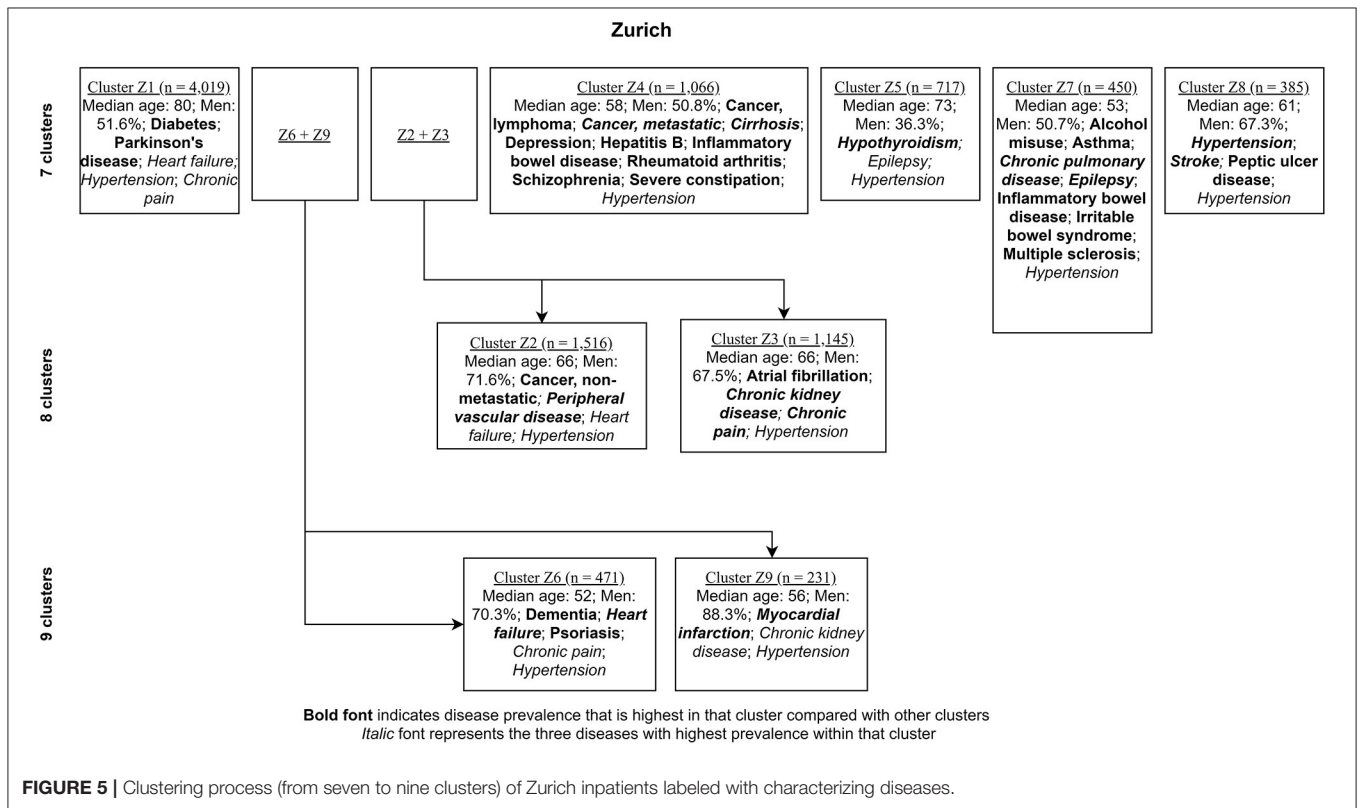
Zurich

7 clusters

Cluster Z1 (n = 4,019)
Median age: 80; Men: 51.6%; Diabetes; Parkinson's disease; Heart failure; Hypertension; Chronic pain

Z6 + Z9

Z2 + Z3

Cluster Z4 (n = 1,066)
Median age: 58; Men: 50.8%; Cancer, lymphoma; Cancer, metastatic; Cirrhosis; Depression; Hepatitis B; Inflammatory bowel disease; Rheumatoid arthritis; Schizophrenia; Severe constipation; Hypertension

Cluster Z5 (n = 717)
Median age: 73; Men: 36.3%; Hypothyroidism; Epilepsy; Hypertension

Cluster Z7 (n = 450)
Median age: 53; Men: 50.7%; Alcohol misuse; Asthma; Chronic pulmonary disease; Epilepsy; Inflammatory bowel disease; Irritable bowel syndrome; Multiple sclerosis; Hypertension

Cluster Z8 (n = 385)
Median age: 61; Men: 67.3%; Hypertension; Stroke; Peptic ulcer disease; Hypertension

8 clusters

Cluster Z2 (n = 1,516)
Median age: 66; Men: 71.6%; Cancer, non-metastatic; Peripheral vascular disease; Heart failure; Hypertension

Cluster Z3 (n = 1,145)
Median age: 66; Men: 67.5%; Atrial fibrillation; Chronic kidney disease; Chronic pain; Hypertension

9 clusters

Cluster Z6 (n = 471)
Median age: 52; Men: 70.3%; Dementia; Heart failure; Psoriasis; Chronic pain; Hypertension

Cluster Z9 (n = 231)
Median age: 56; Men: 88.3%; Myocardial infarction; Chronic kidney disease; Hypertension

Bold font indicates disease prevalence that is highest in that cluster compared with other clusters
Italic font represents the three diseases with highest prevalence within that cluster

FIGURE 5 | Clustering process (from seven to nine clusters) of Zurich inpatients labeled with characterizing diseases.